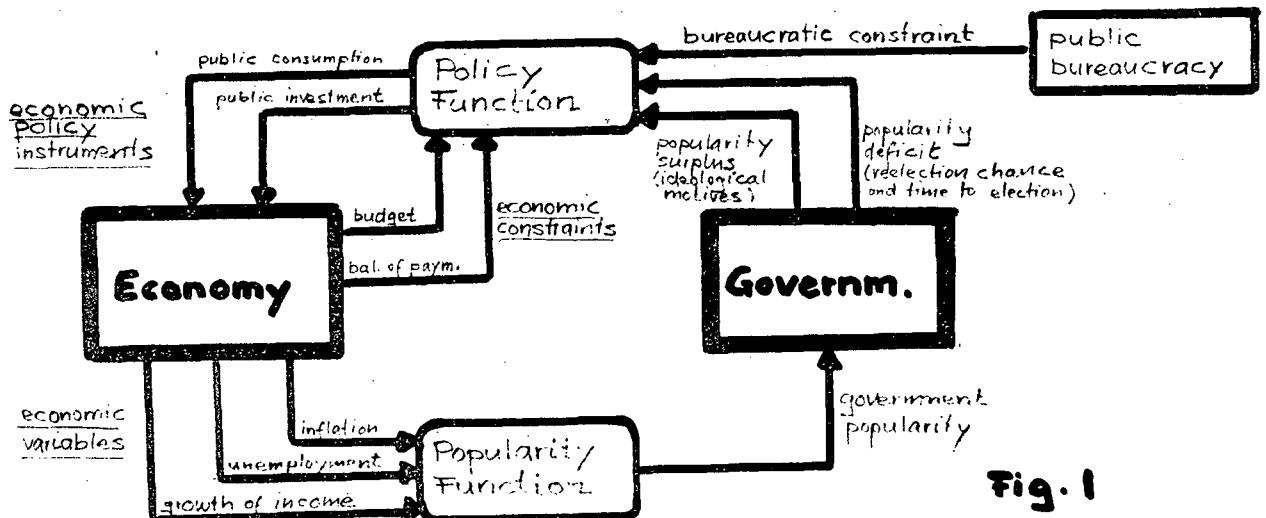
public consumption

Policy Function

bureaucratic constraint

public bureaucracy

economic policy instruments

public investment

popularity surplus (ideological motives)

popularity deficit (reelection chance and time to election)

budget

economic constraints

bal. of paym.

Economy

Governm.

economic variables

inflation

unemployment

growth of income

Popularity Function

government popularity

Fig. 1